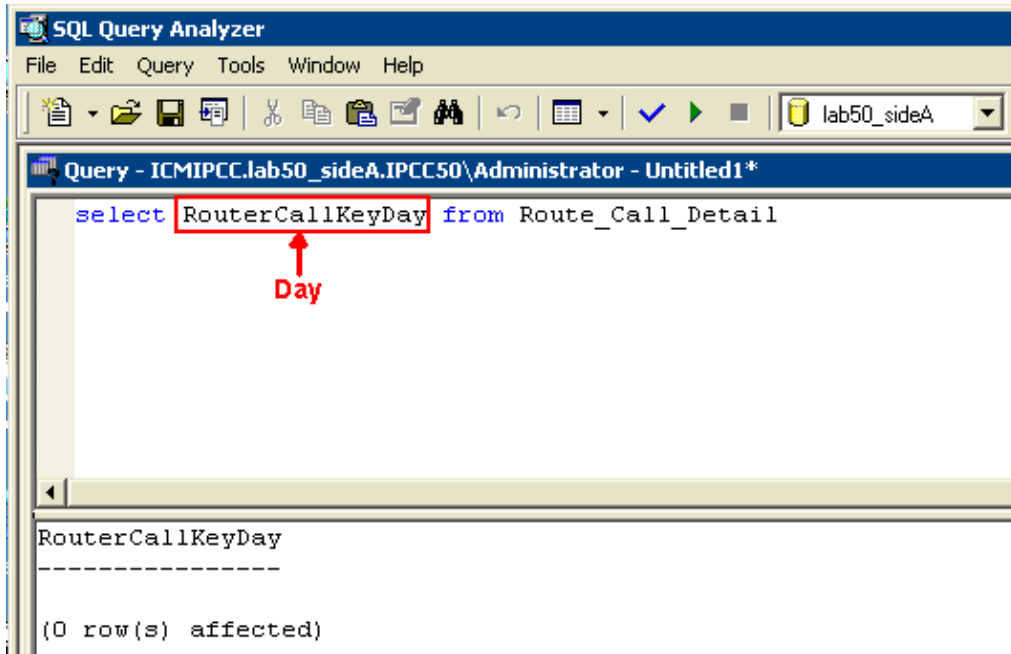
SQL Query Analyzer

File Edit Query Tools Window Help

lab50_sideA

Query - ICMIPCC.lab50_sideA.IPCC50\Administrator - Untitled1*

select RouterCallKeyDay from Route_Call_Detail

Day

RouterCallKeyDay
----------------

(0 row(s) affected)